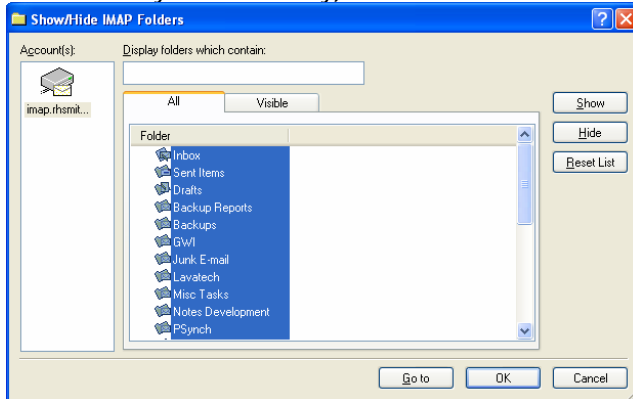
Show/Hide IMAP Folders

Account(s):

imap.rhsmit...

Display folders which contain:

All

Visible

Folder

Inbox
Sent Items
Drafts
Backup Reports
Backups
GWI
Junk E-mail
Lavatech
Misc Tasks
Notes Development
PSynch

Show

Hide

Reset List

Go to

OK

Cancel